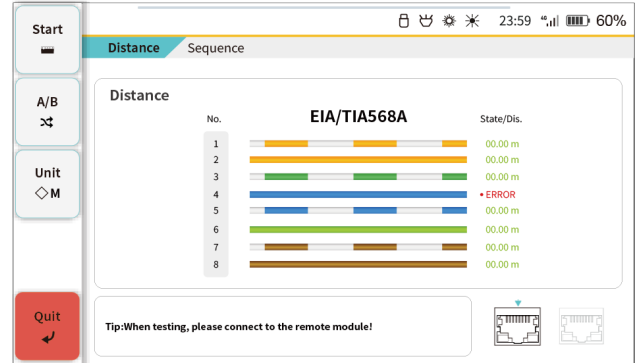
Start

A/B

Unit
◇M

Quit

23:59 60%

Distance Sequence

Distance

No. EIA/TIA568A State/Dis.

| No. | State/Dis. |
|---|---|
| 1 | 00.00 m |
| 2 | 00.00 m |
| 3 | 00.00 m |
| 4 | • ERROR |
| 5 | 00.00 m |
| 6 | 00.00 m |
| 7 | 00.00 m |
| 8 | 00.00 m |

Tip:When testing, please connect to the remote module!